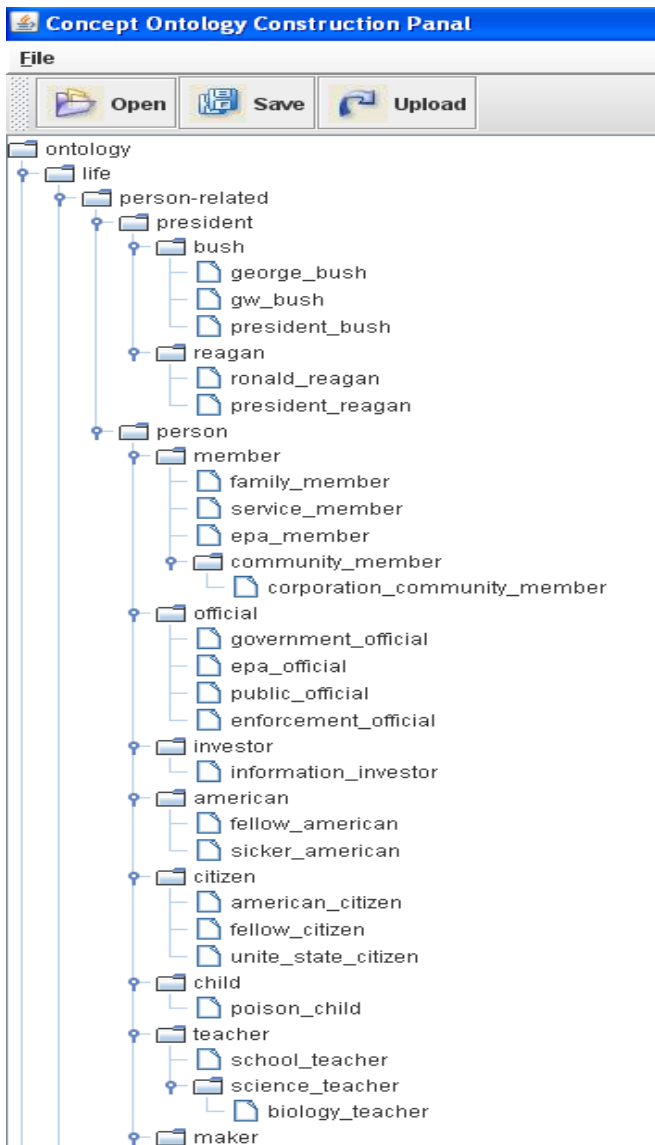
Concept Ontology Construction Panal

File

Open Save Upload

ontology
life
person-related
president
bush
george_bush
gw_bush
president_bush
reagan
ronald_reagan
president_reagan
person
member
family_member
service_member
epa_member
community_member
corporation_community_member
official
government_official
epa_official
public_official
enforcement_official
investor
information_investor
american
fellow_american
sicker_american
citizen
american_citizen
fellow_citizen
unite_state_citizen
child
poison_child
teacher
school_teacher
science_teacher
biology_teacher
maker